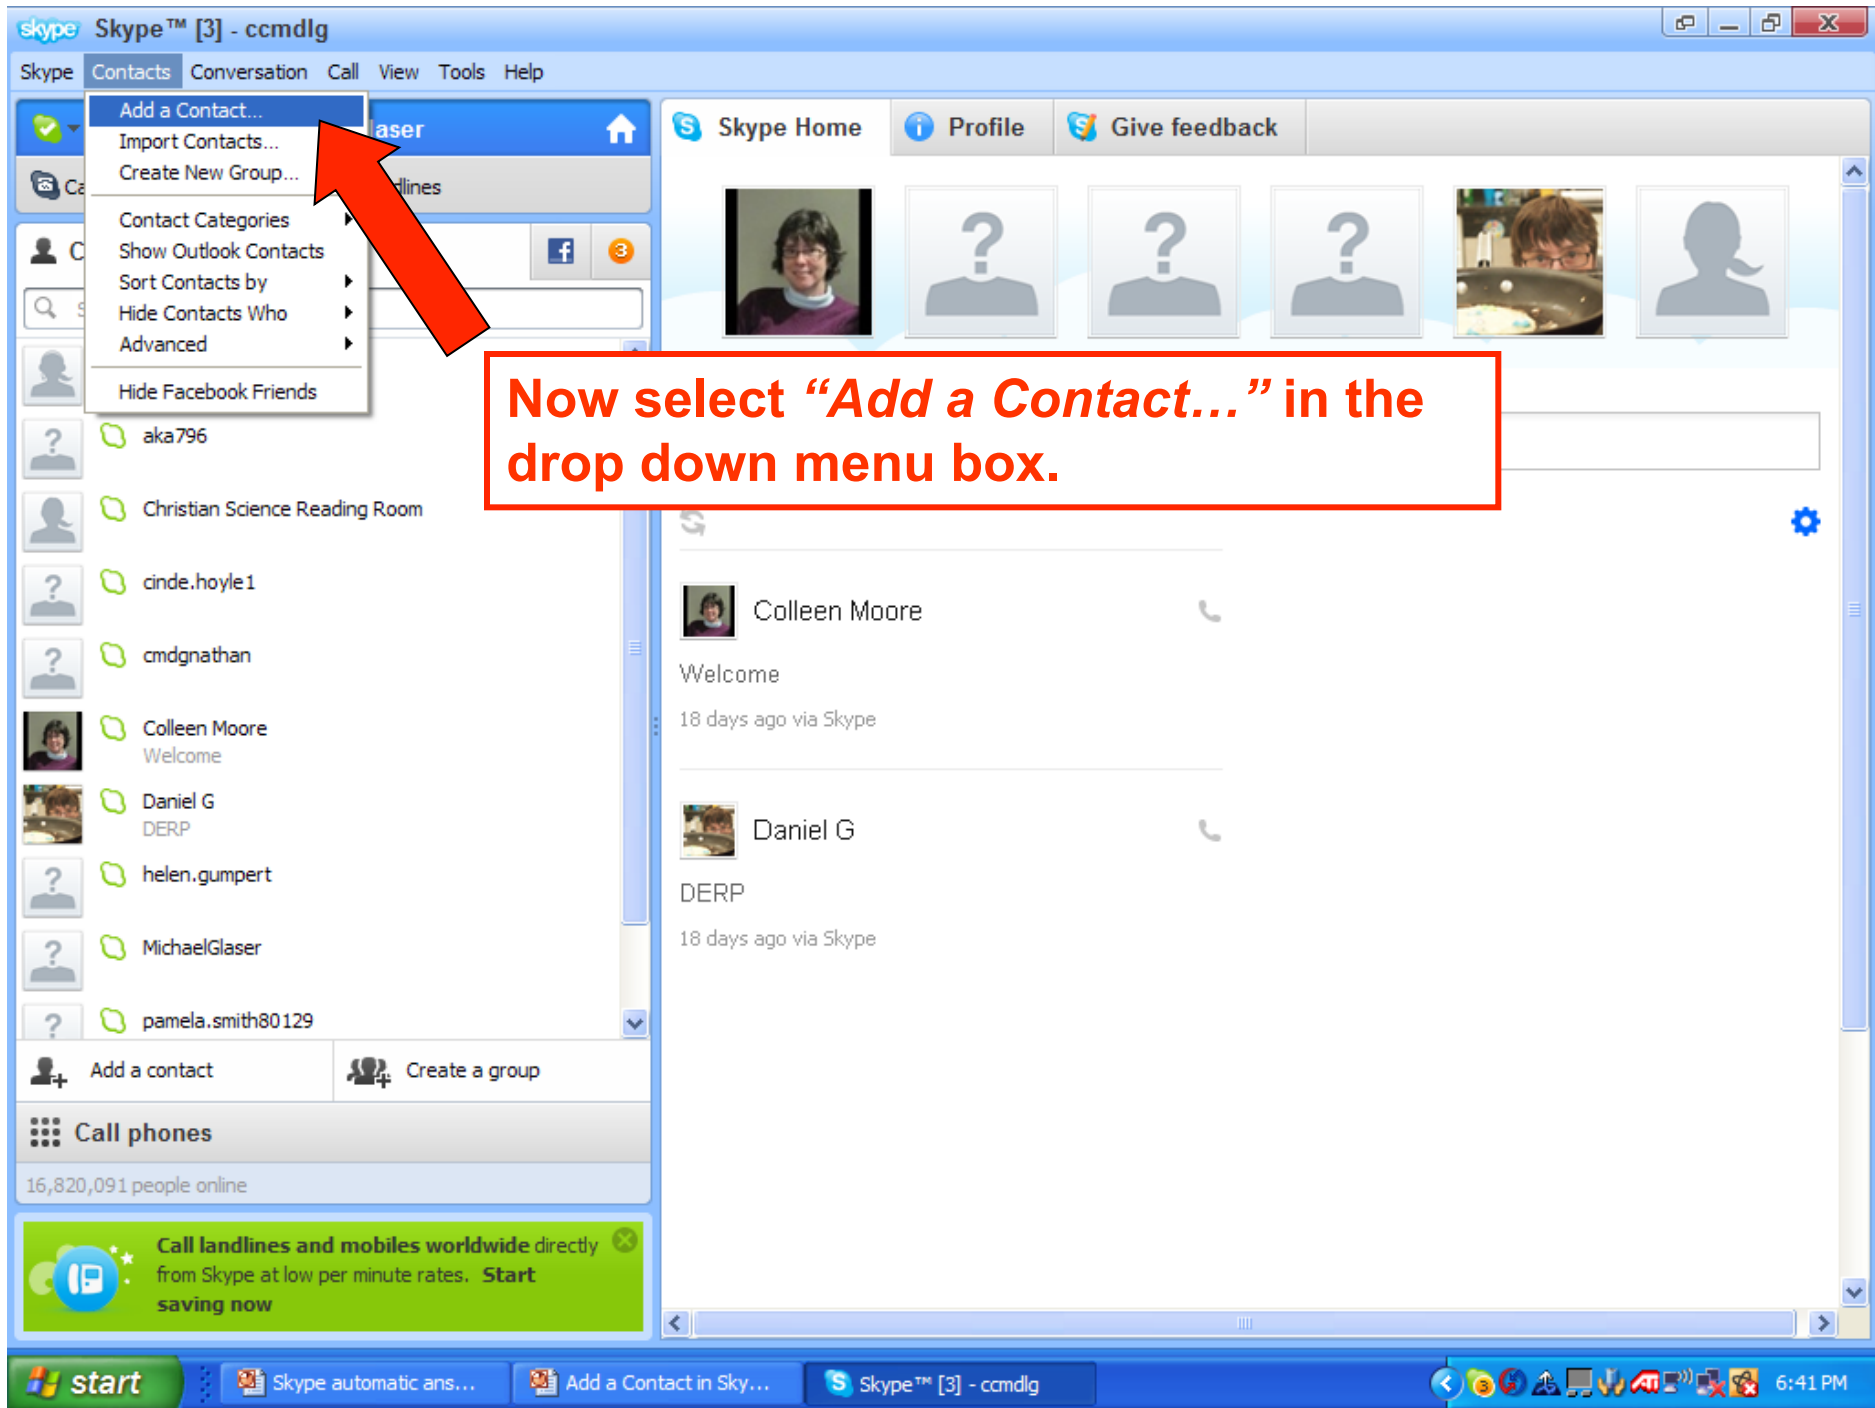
skype Skype™ [3] - ccmdlg

Skype Contacts Conversation Call View Tools Help

Add a Contact...
Import Contacts...
Create New Group...
Contact Categories
Show Outlook Contacts
Sort Contacts by
Hide Contacts Who
Advanced
Hide Facebook Friends

aser

Ca

dlines

C

3

Skype Home Profile Give feedback

Now select *“Add a Contact…”* in the drop down menu box.

aka796
Christian Science Reading Room
cinde.hoyle1
cmdgnathan
Colleen Moore
Welcome
Daniel G
DERP
helen.gumpert
MichaelGlaser
pamela.smith80129

Add a contact Create a group

Call phones

16,820,091 people online

Call landlines and mobiles worldwide directly from Skype at low per minute rates. Start saving now

Colleen Moore
Welcome
18 days ago via Skype

Daniel G
DERP
18 days ago via Skype

start Skype automatic ans... Add a Contact in Sky... Skype™ [3] - ccmdlg 6:41 PM